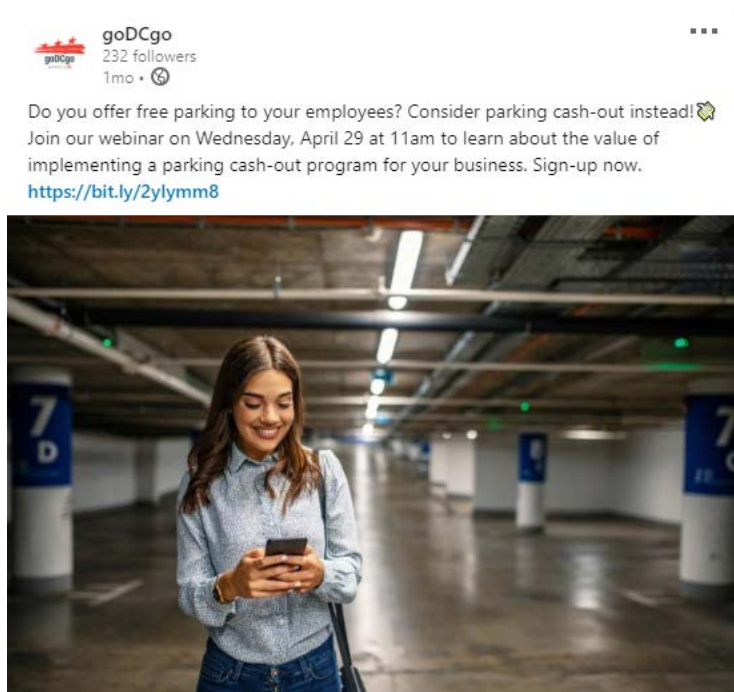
goDCgo
232 followers
1mo •

goDCgo

Do you offer free parking to your employees? Consider parking cash-out instead! Join our webinar on Wednesday, April 29 at 11am to learn about the value of implementing a parking cash-out program for your business. Sign-up now. https://bit.ly/2ylymm8

7D

7D